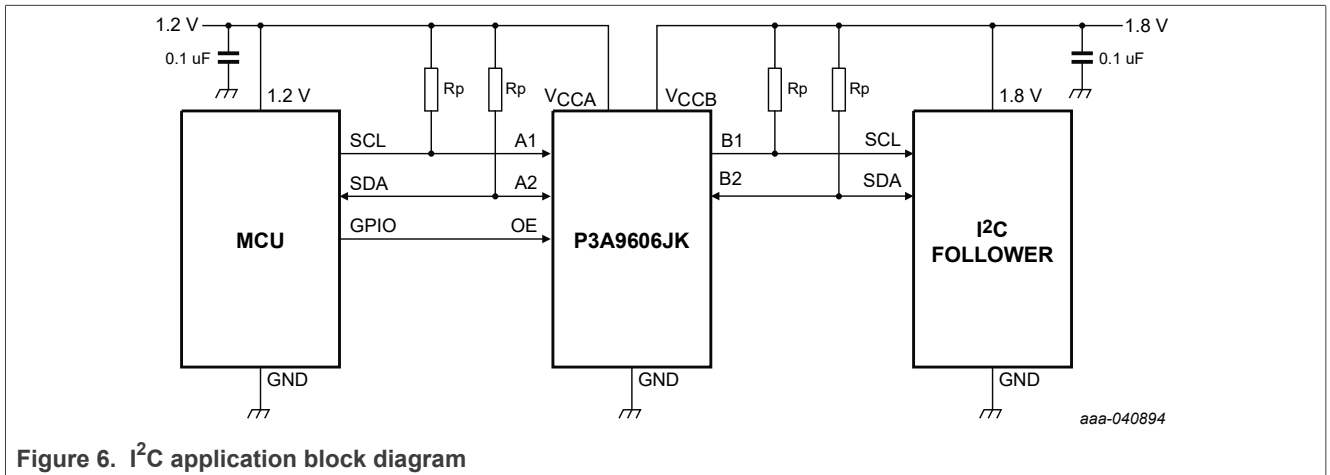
1.2 V

0.1 uF

1.2 V

Rp

Rp

$V_{CCA}$

$V_{CCB}$

Rp

Rp

1.8 V

0.1 uF

1.8 V

SCL

A1

B1

SCL

SDA

A2

B2

SDA

GPIO

OE

MCU

P3A9606JK

$I^2C$ FOLLOWER

GND

GND

GND

aaa-040894

Figure 6. $I^2C$ application block diagram